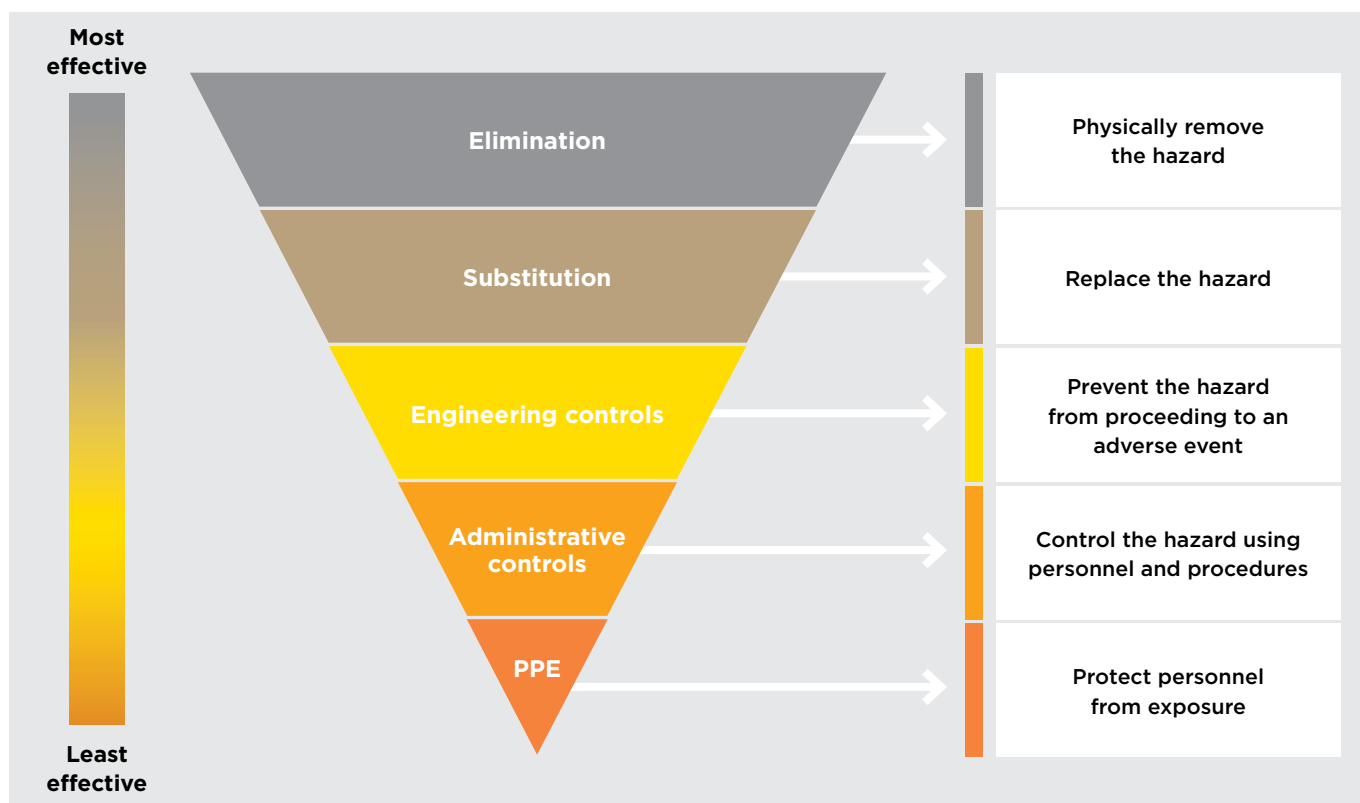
Most effective

Least effective

Elimination

Physically remove the hazard

Substitution

Replace the hazard

Engineering controls

Prevent the hazard from proceeding to an adverse event

Administrative controls

Control the hazard using personnel and procedures

PPE

Protect personnel from exposure